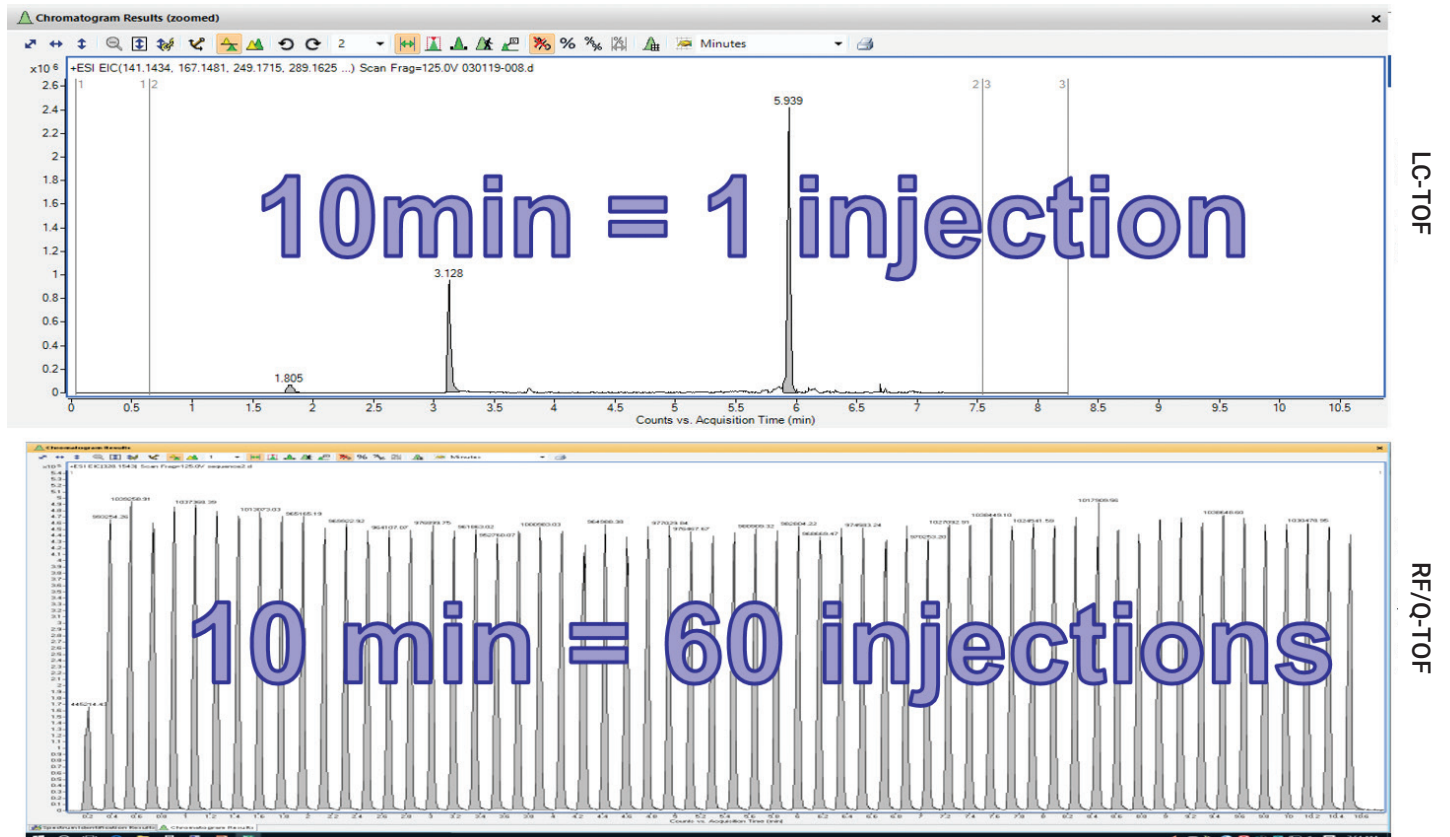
Chromatogram Results (zoomed)

2 Minutes

x10 6 +ESI EIC(141.1434, 167.1481, 249.1715, 289.1625 ...) Scan Frag=125.0V 030119-008.d

2.6 2.4 2.2 2 1.8 1.6 1.4 1.2 1 0.8 0.6 0.4 0.2 0

1 1 2 2 3 3

5.939

3.128

1.805

10min = 1 injection

0 0.5 1 1.5 2 2.5 3 3.5 4 4.5 5 5.5 6 6.5 7 7.5 8 8.5 9 9.5 10 10.5

Counts vs. Acquisition Time (min)

LC-TOF

Chromatogram Results

Minutes

+ESI EIC(338.1543) Scan Frag=125.0V sequence2.d

10 min = 60 injections

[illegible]

Counts vs. Acquisition Time (min)

RF/Q-TOF